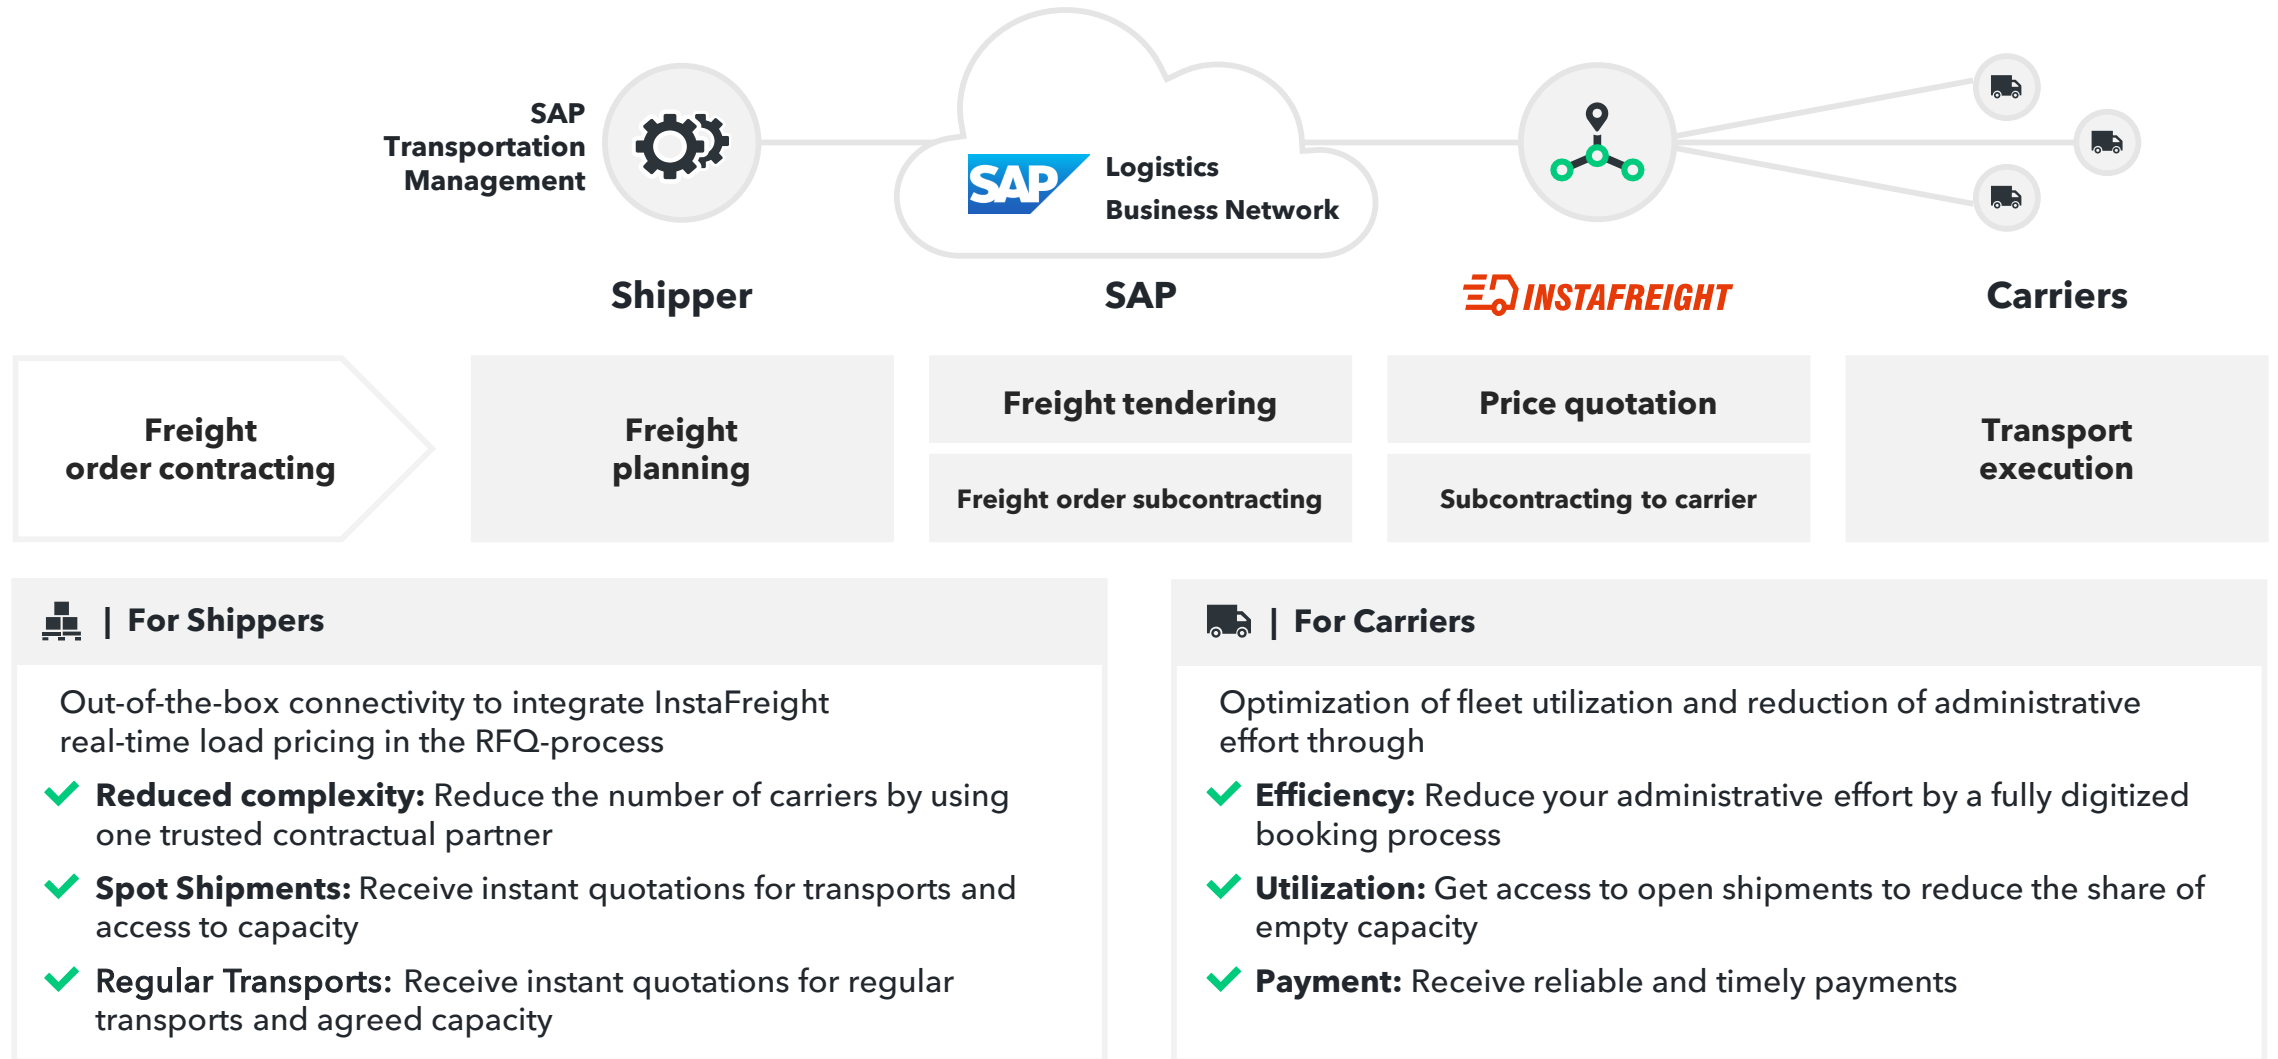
SAP Transportation Management

SAP Logistics Business Network

Shipper

SAP

INSTAFREIGHT

Carriers

Freight order contracting

Freight planning

Freight tendering

Freight order subcontracting

Price quotation

Subcontracting to carrier

Transport execution

| For Shippers

Out-of-the-box connectivity to integrate InstaFreight real-time load pricing in the RFQ-process

**Reduced complexity:** Reduce the number of carriers by using one trusted contractual partner

**Spot Shipments:** Receive instant quotations for transports and access to capacity

**Regular Transports:** Receive instant quotations for regular transports and agreed capacity

| For Carriers

Optimization of fleet utilization and reduction of administrative effort through

**Efficiency:** Reduce your administrative effort by a fully digitized booking process

**Utilization:** Get access to open shipments to reduce the share of empty capacity

**Payment:** Receive reliable and timely payments